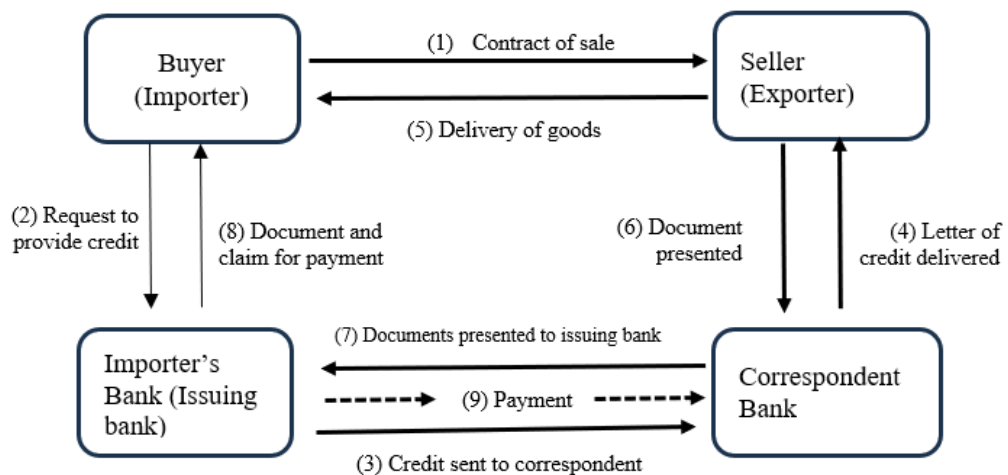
Buyer (Importer)

(1) Contract of sale

Seller (Exporter)

(5) Delivery of goods

(2) Request to provide credit

(8) Document and claim for payment

(6) Document presented

(4) Letter of credit delivered

(7) Documents presented to issuing bank

Importer's Bank (Issuing bank)

(9) Payment

Correspondent Bank

(3) Credit sent to correspondent